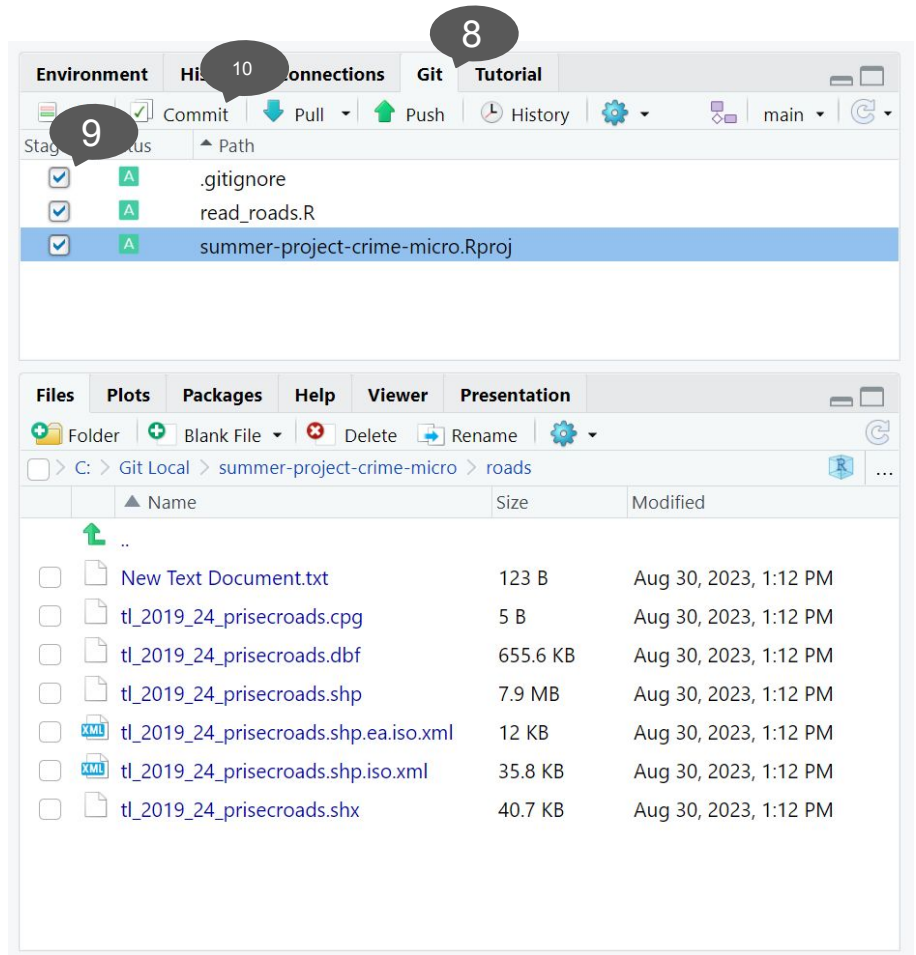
8

Environment His 10 Connections Git Tutorial

Commit Pull Push History main

9

Stag tus Path

| Staged | Status | Path |
|---|---|---|
| ☑ | A | .gitignore |
| ☑ | A | read_roads.R |
| ☑ | A | summer-project-crime-micro.Rproj |

Files Plots Packages Help Viewer Presentation

Folder Blank File Delete Rename

C: > Git Local > summer-project-crime-micro > roads

| Name | Size | Modified |
|---|---|---|
| .. | | |
| New Text Document.txt | 123 B | Aug 30, 2023, 1:12 PM |
| tl_2019_24_prisecroads.cpg | 5 B | Aug 30, 2023, 1:12 PM |
| tl_2019_24_prisecroads.dbf | 655.6 KB | Aug 30, 2023, 1:12 PM |
| tl_2019_24_prisecroads.shp | 7.9 MB | Aug 30, 2023, 1:12 PM |
| tl_2019_24_prisecroads.shp.ea.iso.xml | 12 KB | Aug 30, 2023, 1:12 PM |
| tl_2019_24_prisecroads.shp.iso.xml | 35.8 KB | Aug 30, 2023, 1:12 PM |
| tl_2019_24_prisecroads.shx | 40.7 KB | Aug 30, 2023, 1:12 PM |